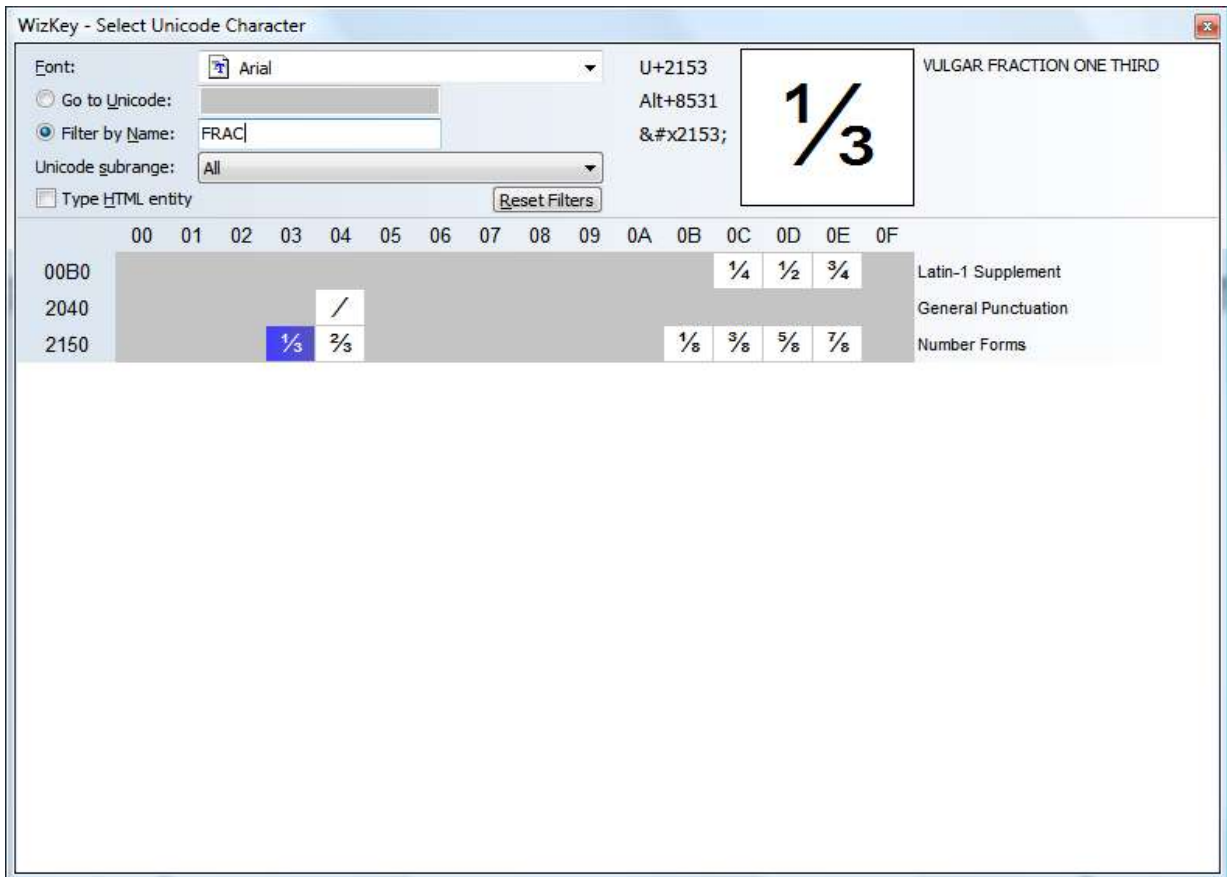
WizKey - Select Unicode Character

Font: Arial
Go to Unicode:
Filter by Name: FRAC
Unicode subrange: All
Type HTML entity
Reset Filters

U+2153
Alt+8531
&#x2153;

⅓

VULGAR FRACTION ONE THIRD

| | 00 | 01 | 02 | 03 | 04 | 05 | 06 | 07 | 08 | 09 | 0A | 0B | 0C | 0D | 0E | 0F | |
|---|---|---|---|---|---|---|---|---|---|---|---|---|---|---|---|---|---|
| 00B0 | | | | | | | | | | | | | ¼ | ½ | ¾ | | Latin-1 Supplement |
| 2040 | | | | | ⁄ | | | | | | | | | | | | General Punctuation |
| 2150 | | | | ⅓ | ⅔ | | | | | | | ⅛ | ⅜ | ⅝ | ⅞ | | Number Forms |